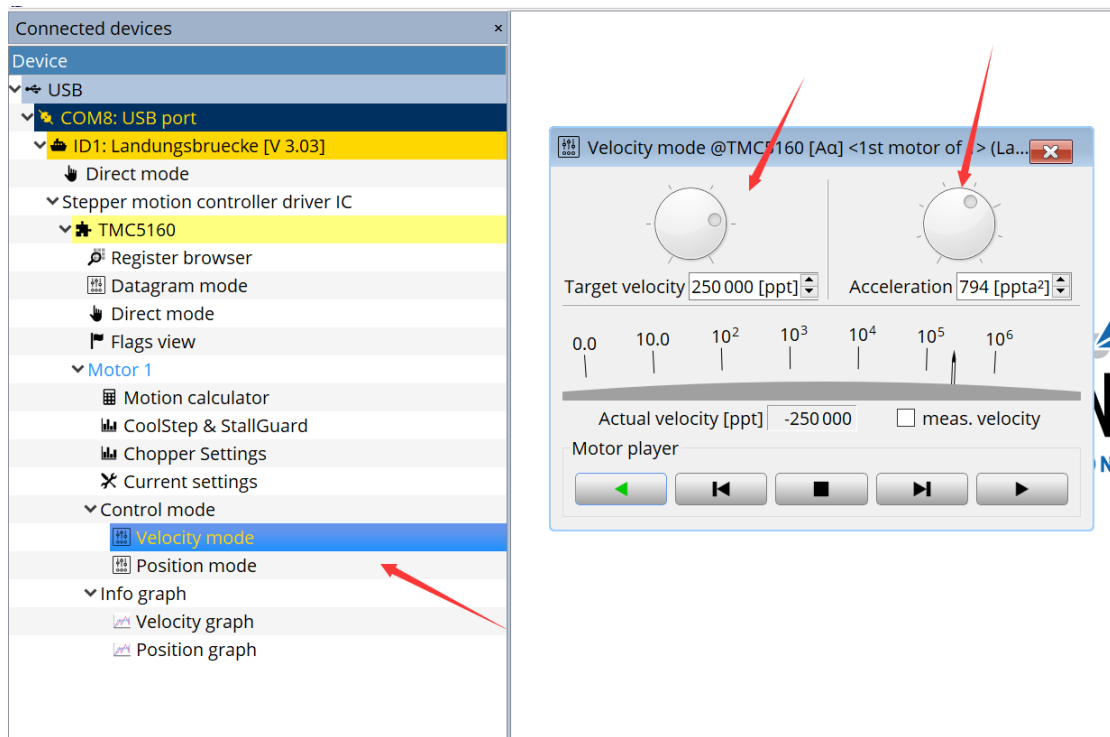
Connected devices ×

Device

USB

COM8: USB port

ID1: Landungsbruecke [V 3.03]

Direct mode

Stepper motion controller driver IC

TMC5160

Register browser

Datagram mode

Direct mode

Flags view

Motor 1

Motion calculator

CoolStep & StallGuard

Chopper Settings

Current settings

Control mode

Velocity mode

Position mode

Info graph

Velocity graph

Position graph

Velocity mode @TMC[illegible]160 [Aα] <1st motor of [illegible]> (La...

Target velocity 250 000 [ppt]

Acceleration 794 [ppta²]

0.0 10.0 $10^2$ $10^3$ $10^4$ $10^5$ $10^6$

Actual velocity [ppt] -250 000

meas. velocity

Motor player